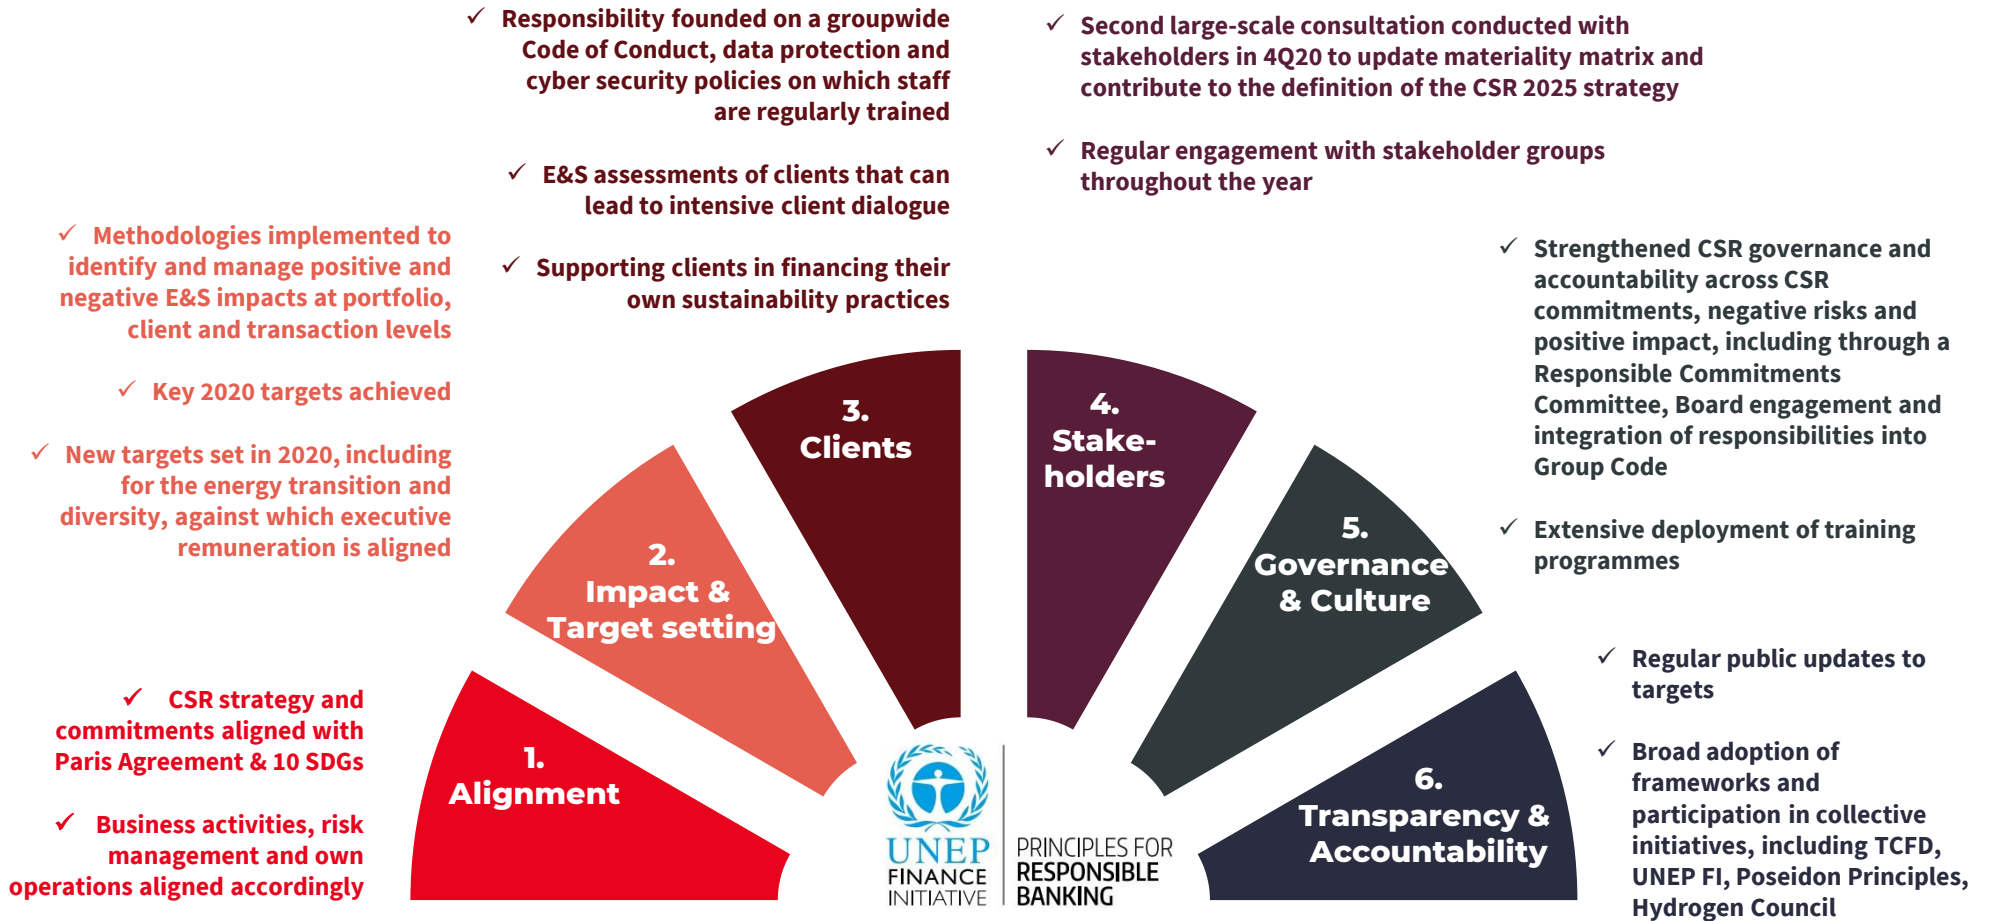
✓ Responsibility founded on a groupwide Code of Conduct, data protection and cyber security policies on which staff are regularly trained

✓ E&S assessments of clients that can lead to intensive client dialogue

✓ Supporting clients in financing their own sustainability practices

✓ Second large-scale consultation conducted with stakeholders in 4Q20 to update materiality matrix and contribute to the definition of the CSR 2025 strategy

✓ Regular engagement with stakeholder groups throughout the year

✓ Methodologies implemented to identify and manage positive and negative E&S impacts at portfolio, client and transaction levels

✓ Key 2020 targets achieved

✓ New targets set in 2020, including for the energy transition and diversity, against which executive remuneration is aligned

✓ Strengthened CSR governance and accountability across CSR commitments, negative risks and positive impact, including through a Responsible Commitments Committee, Board engagement and integration of responsibilities into Group Code

✓ Extensive deployment of training programmes

3. Clients

4. Stake-holders

2. Impact & Target setting

5. Governance & Culture

✓ CSR strategy and commitments aligned with Paris Agreement & 10 SDGs

✓ Business activities, risk management and own operations aligned accordingly

1. Alignment

UNEP FINANCE INITIATIVE

PRINCIPLES FOR RESPONSIBLE BANKING

6. Transparency & Accountability

✓ Regular public updates to targets

✓ Broad adoption of frameworks and participation in collective initiatives, including TCFD, UNEP FI, Poseidon Principles, Hydrogen Council